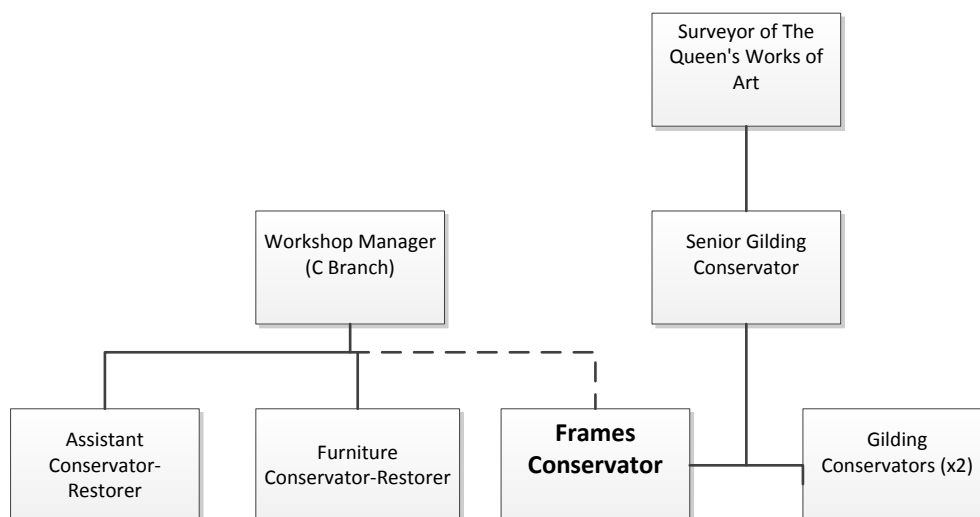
Surveyor of The Queen's Works of Art

Workshop Manager (C Branch)

Senior Gilding Conservator

Assistant Conservator-Restorer

Furniture Conservator-Restorer

**Frames Conservator**

Gilding Conservators (x2)